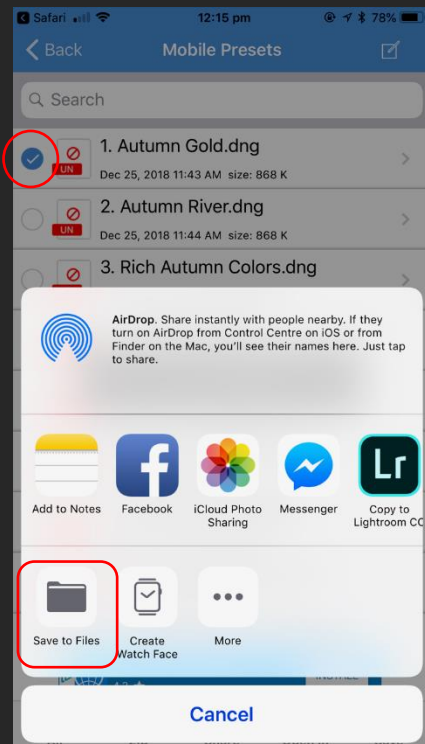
Safari 12:15 pm 78%

Back Mobile Presets

Search

UN 1. Autumn Gold.dng
Dec 25, 2018 11:43 AM size: 868 K

UN 2. Autumn River.dng
Dec 25, 2018 11:44 AM size: 868 K

3. Rich Autumn Colors.dng

AirDrop. Share instantly with people nearby. If they turn on AirDrop from Control Centre on iOS or from Finder on the Mac, you'll see their names here. Just tap to share.

Add to Notes
Facebook
iCloud Photo Sharing
Messenger
Copy to Lightroom CC

Save to Files
Create Watch Face
More

Cancel